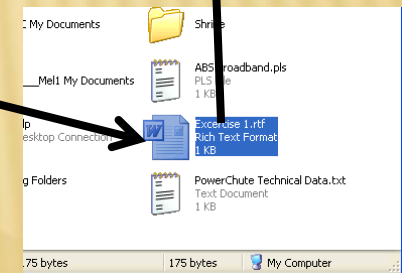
C My Documents

Mel1 My Documents

lp
esktop Connection

g Folders

Shri

ABS roadband.pls
PLS
1 KB

Exercise 1.rtf
Rich Text Format
1 KB

PowerChute Technical Data.txt
Text Document
1 KB

75 bytes
175 bytes
My Computer